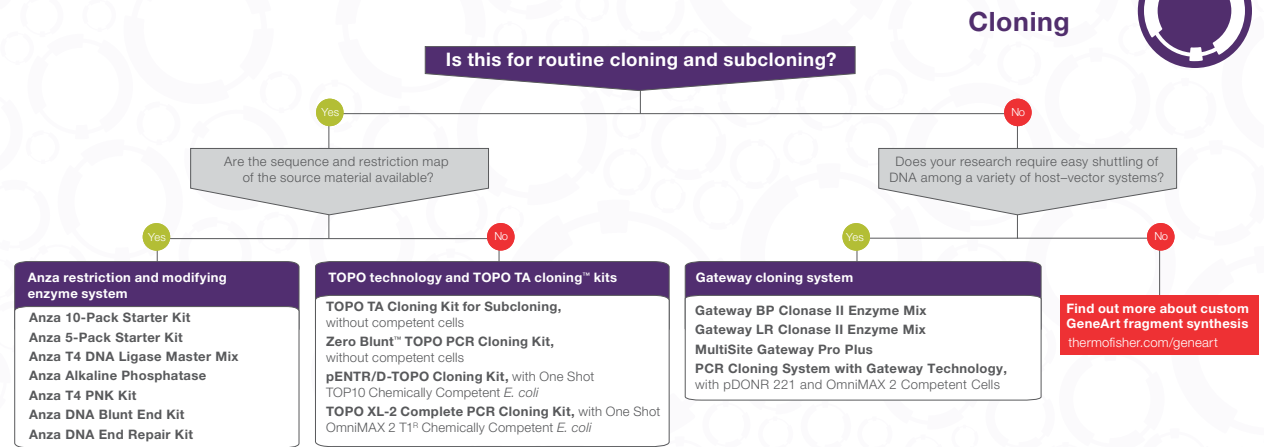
Cloning

Is this for routine cloning and subcloning?

Yes

No

Are the sequence and restriction map of the source material available?

Does your research require easy shuttling of DNA among a variety of host–vector systems?

Yes

No

Yes

No

Anza restriction and modifying enzyme system

Anza 10-Pack Starter Kit
Anza 5-Pack Starter Kit
Anza T4 DNA Ligase Master Mix
Anza Alkaline Phosphatase
Anza T4 PNK Kit
Anza DNA Blunt End Kit
Anza DNA End Repair Kit

TOPO technology and TOPO TA cloning™ kits

TOPO TA Cloning Kit for Subcloning, without competent cells
Zero Blunt™ TOPO PCR Cloning Kit, without competent cells
pENTR/D-TOPO Cloning Kit, with One Shot TOP10 Chemically Competent E. coli
TOPO XL-2 Complete PCR Cloning Kit, with One Shot OmniMAX 2 T1$^{R}$ Chemically Competent E. coli

Gateway cloning system

Gateway BP Clonase II Enzyme Mix
Gateway LR Clonase II Enzyme Mix
MultiSite Gateway Pro Plus
PCR Cloning System with Gateway Technology, with pDONR 221 and OmniMAX 2 Competent Cells

Find out more about custom GeneArt fragment synthesis
thermofisher.com/geneart